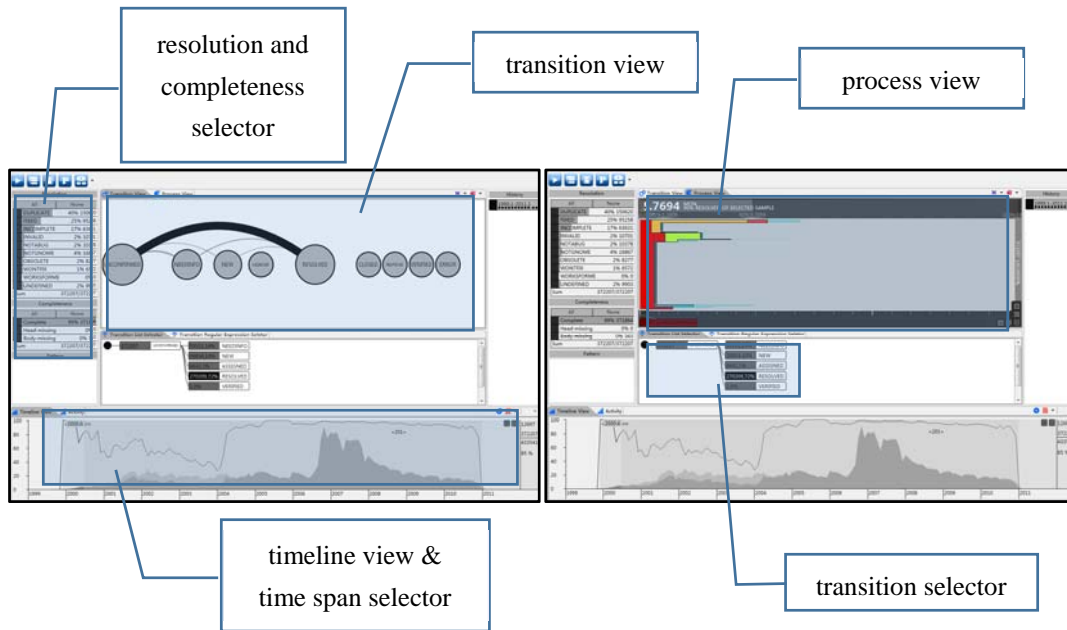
resolution and completeness selector

transition view

process view

Transition View | Process View

History

Resolution

DUPLICATE 40%
FIXED 25%
INCOMPLETE 17%
INVALID
NOTABUG
NOTGNOME
OBSOLETE
WONTFIX
WORKSFORME
UNDEFINED

Completeness

Complete
Head missing
Body missing

Pattern

UNCONFIRMED
NEEDINFO
NEW
ASSIGNED
RESOLVED
CLOSED
REOPENED
VERIFIED

Transition List Selector | Transition Regular Expression Selector

NEEDINFO
NEW
ASSIGNED
RESOLVED
VERIFIED

Timeline View | Activity

1999 2000 2001 2002 2003 2004 2005 2006 2007 2008 2009 2010 2011

.7694

timeline view & time span selector

transition selector